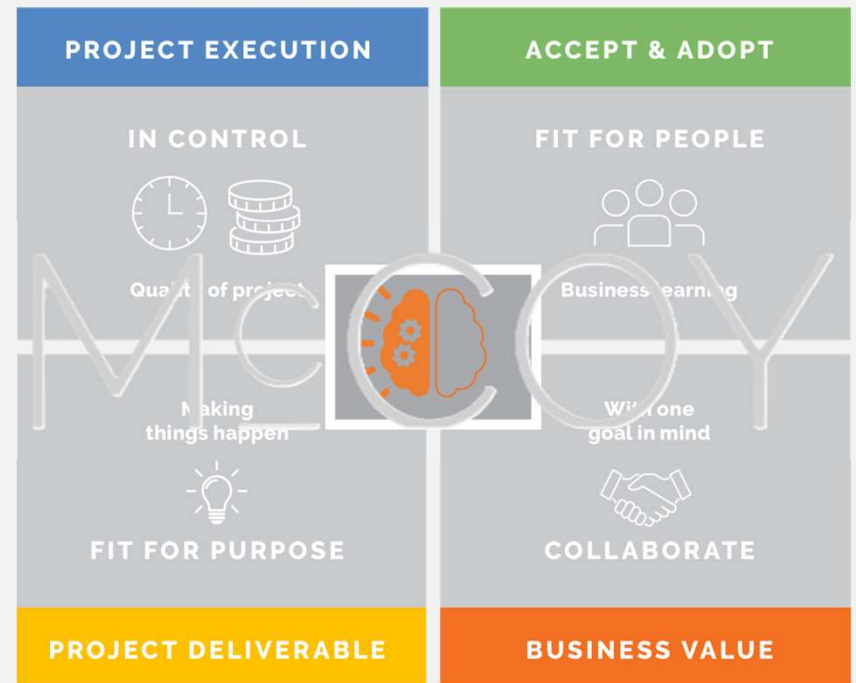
PROJECT EXECUTION

ACCEPT & ADOPT

IN CONTROL

FIT FOR PEOPLE

Qua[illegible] of proje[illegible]

Business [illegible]earn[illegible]g

McCOY

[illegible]aking things happen

Wi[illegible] one goal in mind

FIT FOR PURPOSE

COLLABORATE

PROJECT DELIVERABLE

BUSINESS VALUE